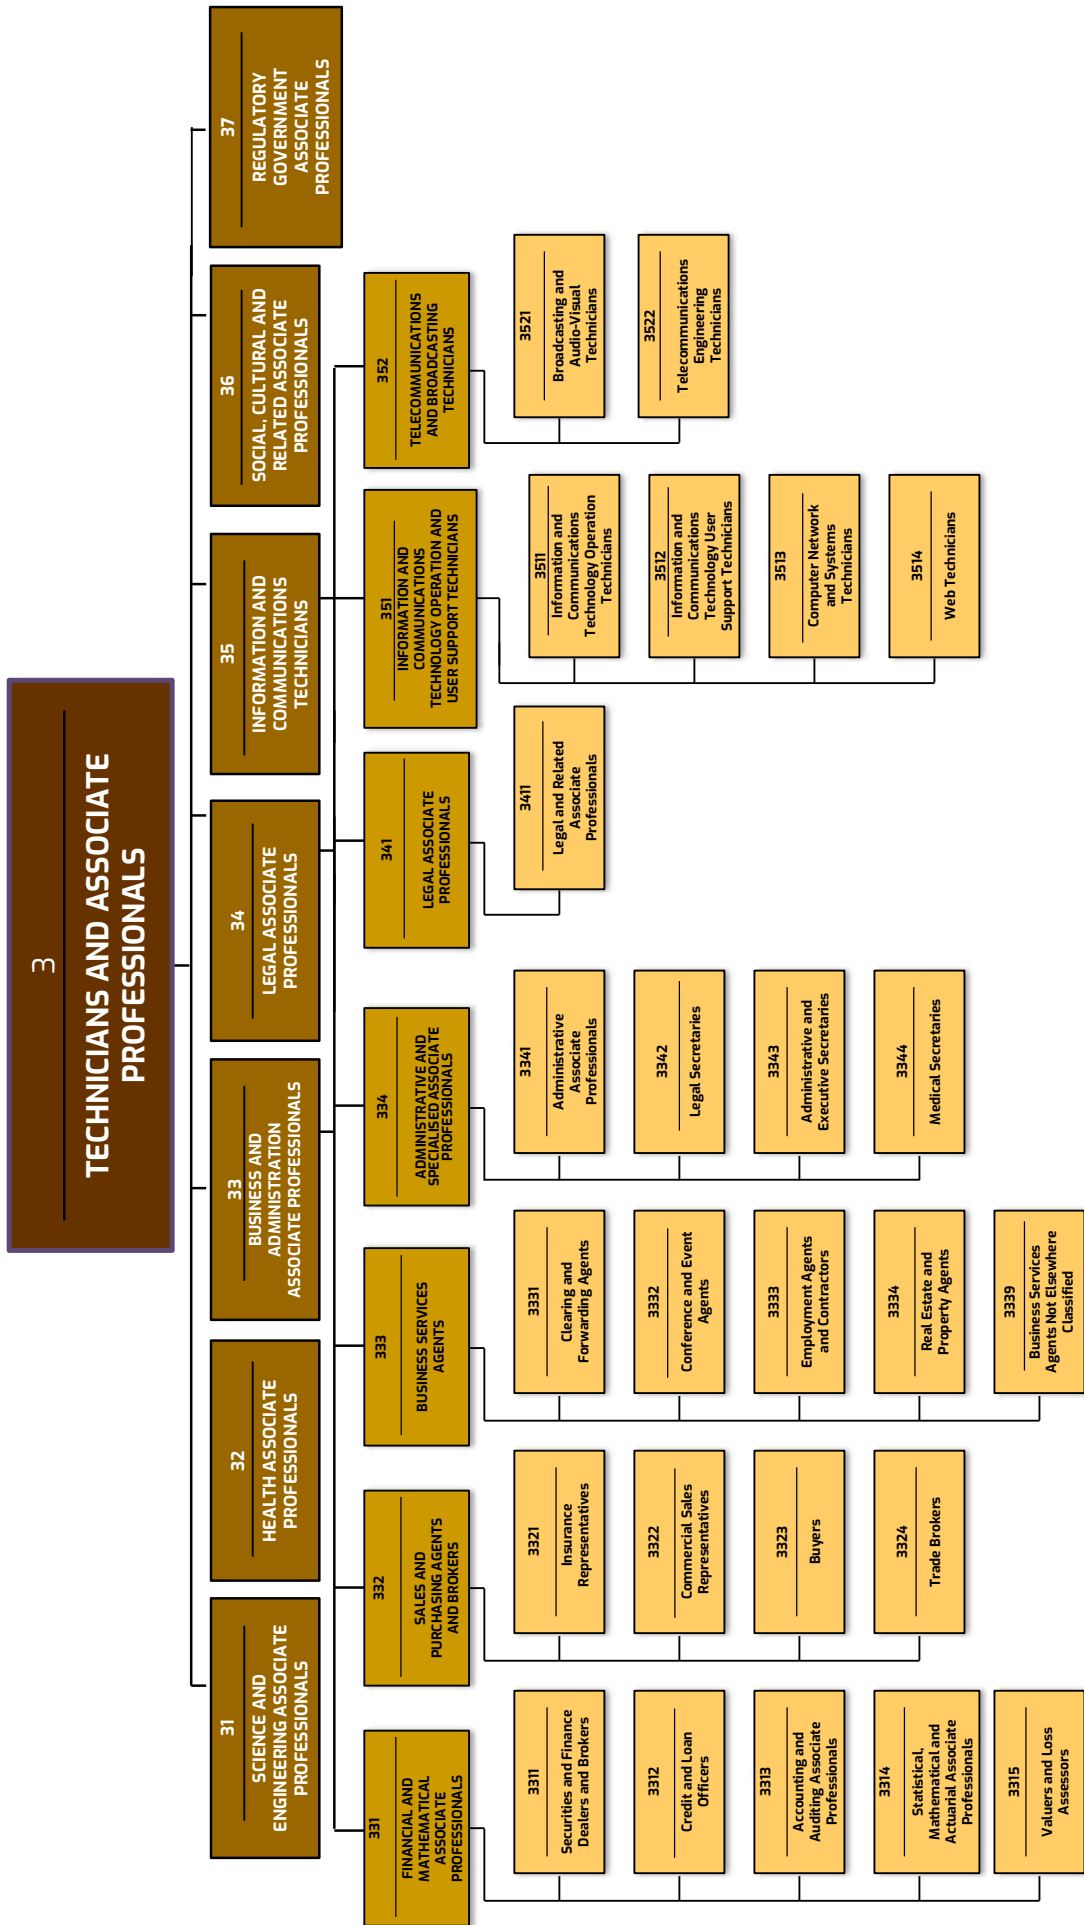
3
TECHNICIANS AND ASSOCIATE PROFESSIONALS

31
SCIENCE AND ENGINEERING ASSOCIATE PROFESSIONALS

32
HEALTH ASSOCIATE PROFESSIONALS

33
BUSINESS AND ADMINISTRATION ASSOCIATE PROFESSIONALS

34
LEGAL ASSOCIATE PROFESSIONALS

35
INFORMATION AND COMMUNICATIONS TECHNICIANS

36
SOCIAL, CULTURAL AND RELATED ASSOCIATE PROFESSIONALS

37
REGULATORY GOVERNMENT ASSOCIATE PROFESSIONALS

331
FINANCIAL AND MATHEMATICAL ASSOCIATE PROFESSIONALS

3311
Securities and Finance Dealers and Brokers

3312
Credit and Loan Officers

3313
Accounting and Auditing Associate Professionals

3314
Statistical, Mathematical and Actuarial Associate Professionals

3315
Valuers and Loss Assessors

332
SALES AND PURCHASING AGENTS AND BROKERS

3321
Insurance Representatives

3322
Commercial Sales Representatives

3323
Buyers

3324
Trade Brokers

333
BUSINESS SERVICES AGENTS

3331
Clearing and Forwarding Agents

3332
Conference and Event Agents

3333
Employment Agents and Contractors

3334
Real Estate and Property Agents

3339
Business Services Agents Not Elsewhere Classified

334
ADMINISTRATIVE AND SPECIALISED ASSOCIATE PROFESSIONALS

3341
Administrative Associate Professionals

3342
Legal Secretaries

3343
Administrative and Executive Secretaries

3344
Medical Secretaries

341
LEGAL ASSOCIATE PROFESSIONALS

3411
Legal and Related Associate Professionals

351
INFORMATION AND COMMUNICATIONS TECHNOLOGY OPERATION AND USER SUPPORT TECHNICIANS

3511
Information and Communications Technology Operation Technicians

3512
Information and Communications Technology User Support Technicians

3513
Computer Network and Systems Technicians

3514
Web Technicians

352
TELECOMMUNICATIONS AND BROADCASTING TECHNICIANS

3521
Broadcasting and Audio-Visual Technicians

3522
Telecommunications Engineering Technicians